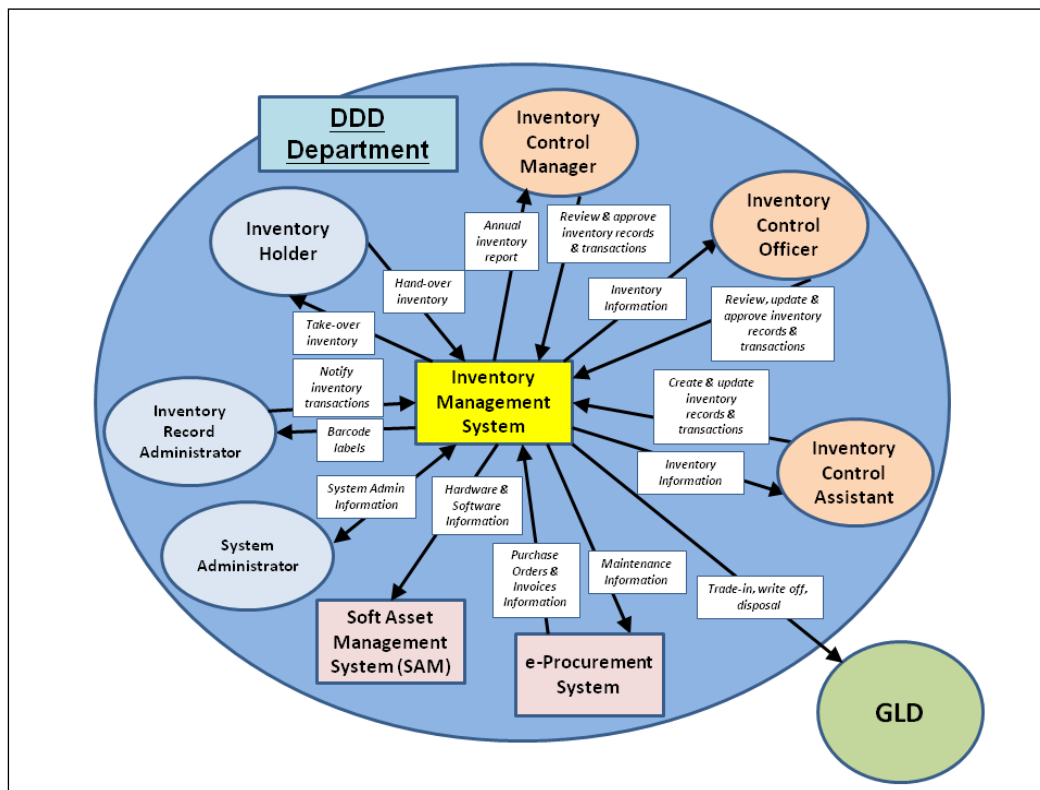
DDD Department

Inventory Control Manager

Inventory Control Officer

Inventory Holder

Annual inventory report

Review & approve inventory records & transactions

Hand-over inventory

Inventory Information

Review, update & approve inventory records & transactions

Take-over inventory

Notify inventory transactions

Inventory Management System

Create & update inventory records & transactions

Inventory Record Administrator

Barcode labels

Inventory Information

Inventory Control Assistant

System Admin Information

Hardware & Software Information

System Administrator

Purchase Orders & Invoices Information

Maintenance Information

Trade-in, write off, disposal

Soft Asset Management System (SAM)

e-Procurement System

GLD